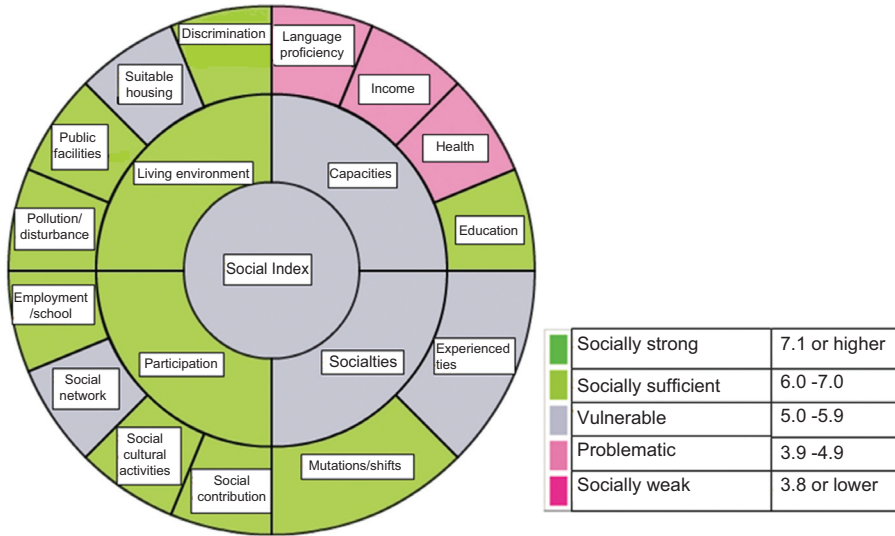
Discrimination

Language proficiency

Suitable housing

Income

Public facilities

Health

Living environment

Capacities

Pollution/ disturbance

Education

Social Index

Employment /school

Experienced ties

Socialties

Participation

Social network

Social cultural activities

Social contribution

Mutations/shifts

| | Socially strong | 7.1 or higher |
|---|---|---|
| | Socially sufficient | 6.0 -7.0 |
| | Vulnerable | 5.0 -5.9 |
| | Problematic | 3.9 -4.9 |
| | Socially weak | 3.8 or lower |